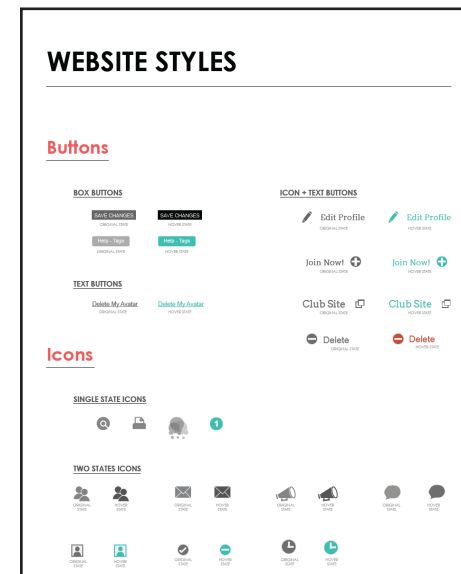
WEBSITE STYLES

Buttons

BOX BUTTONS

SAVE CHANGES
ORIGINAL STATE

SAVE CHANGES
HOVER STATE

Help - Tags
ORIGINAL STATE

Help - Tags
HOVER STATE

TEXT BUTTONS

Delete My Avatar
ORIGINAL STATE

Delete My Avatar
HOVER STATE

ICON + TEXT BUTTONS

Edit Profile
ORIGINAL STATE

Edit Profile
HOVER STATE

Join Now!
ORIGINAL STATE

Join Now!
HOVER STATE

Club Site
ORIGINAL STATE

Club Site
HOVER STATE

Delete
ORIGINAL STATE

Delete
HOVER STATE

Icons

SINGLE STATE ICONS

1

TWO STATES ICONS

ORIGINAL STATE
HOVER STATE
ORIGINAL STATE
HOVER STATE
ORIGINAL STATE
HOVER STATE
ORIGINAL STATE
HOVER STATE

ORIGINAL STATE
HOVER STATE
ORIGINAL STATE
HOVER STATE
ORIGINAL STATE
HOVER STATE